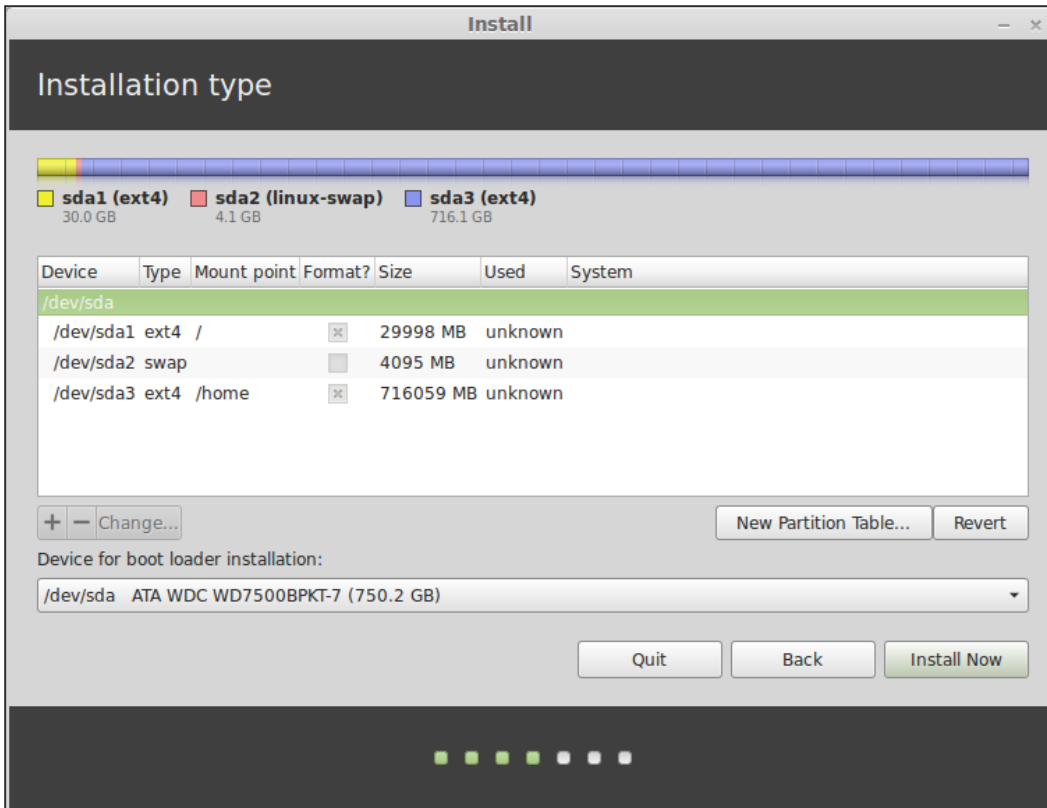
Install

Installation type

sda1 (ext4) 30.0 GB
sda2 (linux-swap) 4.1 GB
sda3 (ext4) 716.1 GB

| Device | Type | Mount point | Format? | Size | Used | System |
|---|---|---|---|---|---|---|
| /dev/sda | | | | | | |
| /dev/sda1 | ext4 | / | ☒ | 29998 MB | unknown | |
| /dev/sda2 | swap | | ☐ | 4095 MB | unknown | |
| /dev/sda3 | ext4 | /home | ☒ | 716059 MB | unknown | |

+ − Change...

New Partition Table... Revert

Device for boot loader installation:

/dev/sda ATA WDC WD7500BPKT-7 (750.2 GB)

Quit Back Install Now